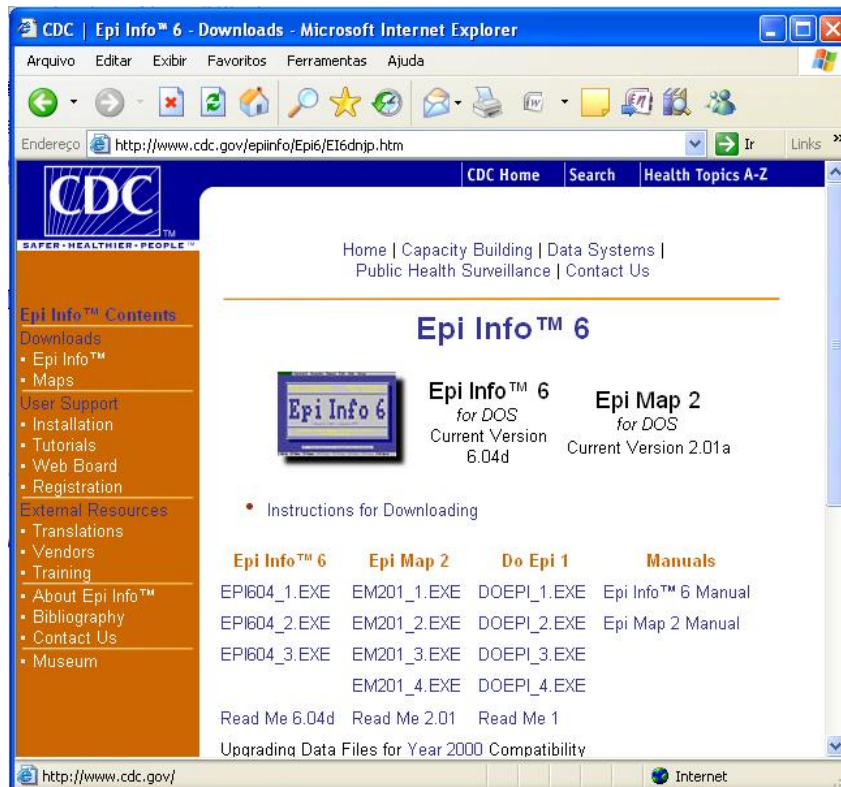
CDC | Epi Info™ 6 - Downloads - Microsoft Internet Explorer

Arquivo Editar Exibir Favoritos Ferramentas Ajuda

Endereço http://www.cdc.gov/epiinfo/Epi6/EI6dnjp.htm Ir Links

CDC
SAFER · HEALTHIER · PEOPLE™

CDC Home | Search | Health Topics A-Z

Home | Capacity Building | Data Systems | Public Health Surveillance | Contact Us

Epi Info™ Contents
Downloads
• Epi Info™
• Maps
User Support
• Installation
• Tutorials
• Web Board
• Registration
External Resources
• Translations
• Vendors
• Training
• About Epi Info™
• Bibliography
• Contact Us
• Museum

Epi Info™ 6

Epi Info 6

Epi Info™ 6
for DOS
Current Version 6.04d

Epi Map 2
for DOS
Current Version 2.01a

• Instructions for Downloading

| Epi Info™ 6 | Epi Map 2 | Do Epi 1 | Manuals |
|---|---|---|---|
| EPI604_1.EXE | EM201_1.EXE | DOEPI_1.EXE | Epi Info™ 6 Manual |
| EPI604_2.EXE | EM201_2.EXE | DOEPI_2.EXE | Epi Map 2 Manual |
| EPI604_3.EXE | EM201_3.EXE | DOEPI_3.EXE | |
| | EM201_4.EXE | DOEPI_4.EXE | |
| Read Me 6.04d | Read Me 2.01 | Read Me 1 | |

Upgrading Data Files for Year 2000 Compatibility

http://www.cdc.gov/ Internet